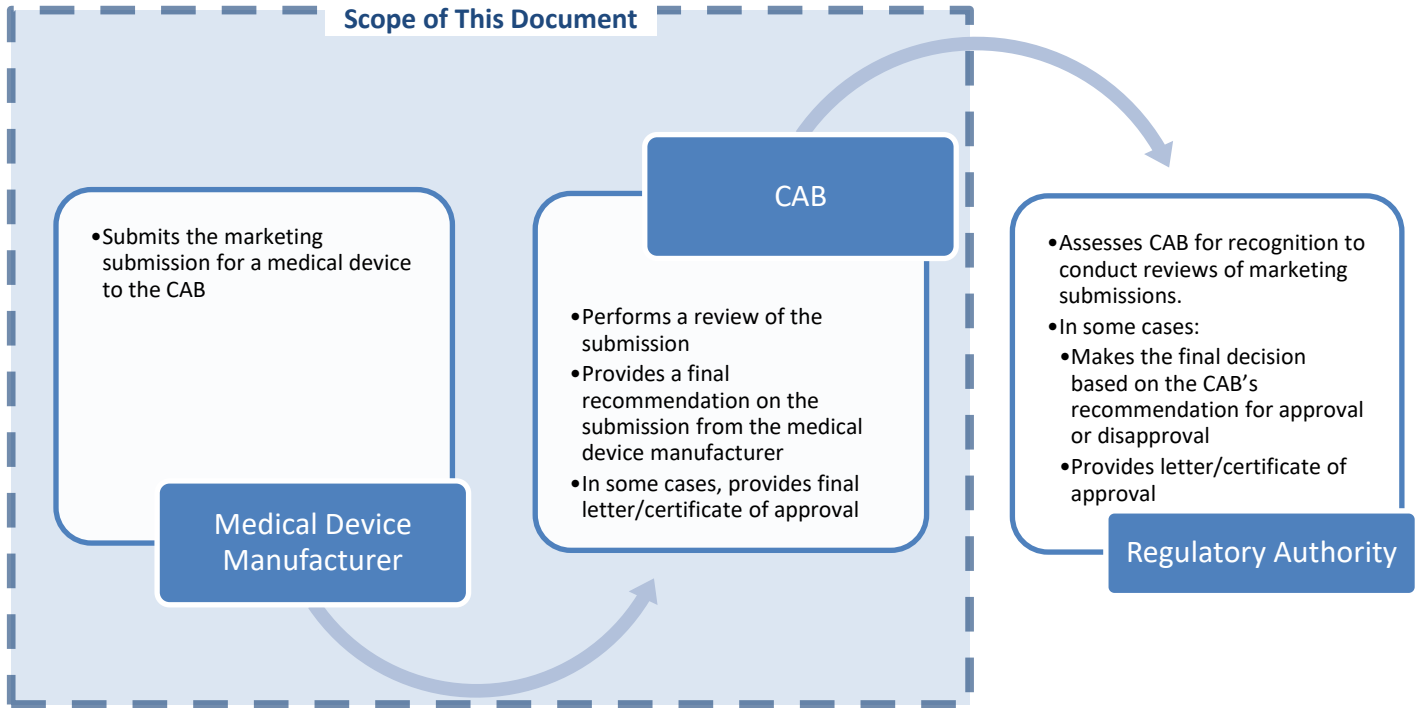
Scope of This Document

•Submits the marketing submission for a medical device to the CAB

Medical Device Manufacturer

CAB

•Performs a review of the submission
•Provides a final recommendation on the submission from the medical device manufacturer
•In some cases, provides final letter/certificate of approval

•Assesses CAB for recognition to conduct reviews of marketing submissions.
•In some cases:
•Makes the final decision based on the CAB's recommendation for approval or disapproval
•Provides letter/certificate of approval

Regulatory Authority